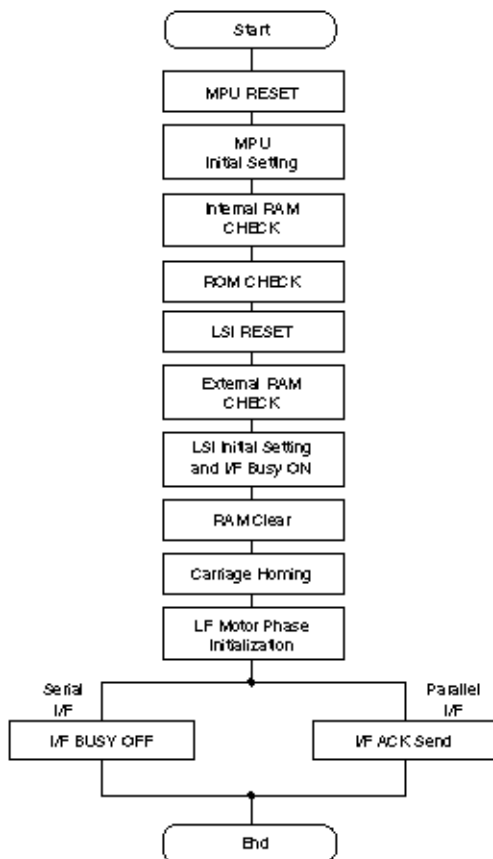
Start

MPU RESET

MPU Initial Setting

Internal RAM CHECK

ROM CHECK

LSI RESET

External RAM CHECK

LSI Initial Setting and I/F Busy ON

RAM Clear

Carriage Homing

LF Motor Phase Initialization

Serial I/F

I/F BUSY OFF

Parallel I/F

I/F ACK Send

End